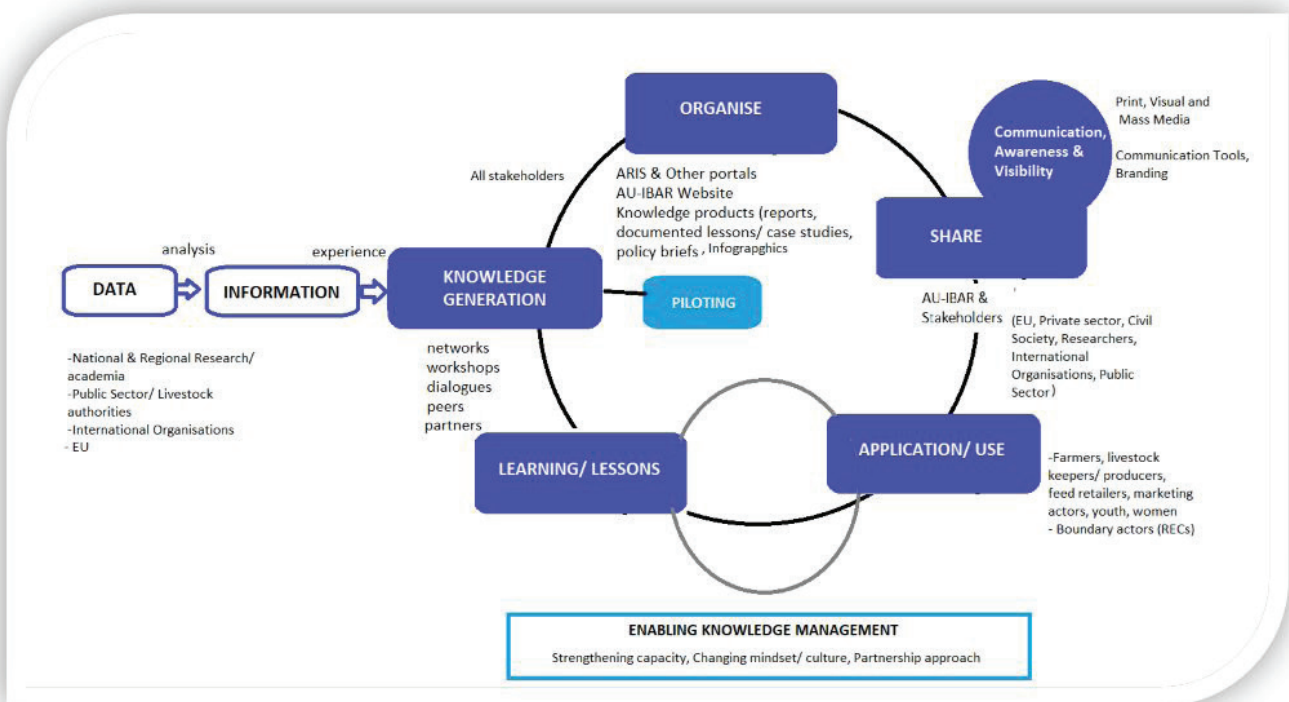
ORGANISE

Print, Visual and Mass Media

Communication, Awareness & Visibility

Communication Tools, Branding

All stakeholders

ARIS & Other portals
AU-IBAR Website
Knowledge products (reports, documented lessons/ case studies, policy briefs , Infograpghics

SHARE

analysis

experience

DATA

INFORMATION

KNOWLEDGE GENERATION

PILOTING

AU-IBAR & Stakeholders

(EU, Private sector, Civil Society, Researchers, International Organisations, Public Sector)

-National & Regional Research/ academia
-Public Sector/ Livestock authorities
-International Organisations
- EU

networks
workshops
dialogues
peers
partners

APPLICATION/ USE

-Farmers, livestock keepers/ producers, feed retailers, marketing actors, youth, women
- Boundary actors (RECs)

LEARNING/ LESSONS

ENABLING KNOWLEDGE MANAGEMENT

Strengthening capacity, Changing mindset/ culture, Partnership approach